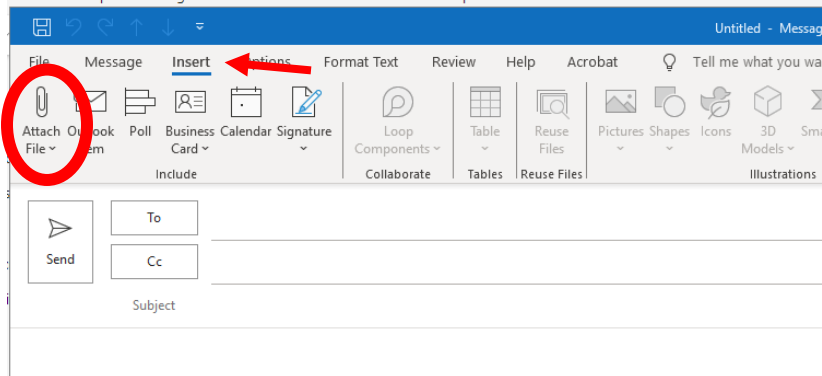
Untitled - Messag

File Message Insert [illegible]ptions Format Text Review Help Acrobat Tell me what you wa

Attach File Ou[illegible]ook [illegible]em Poll Business Card Calendar Signature
Include

Loop Components
Collaborate

Table
Tables

Reuse Files
Reuse Files

Pictures Shapes Icons 3D Models Sma
Illustrations

Send
To
Cc
Subject